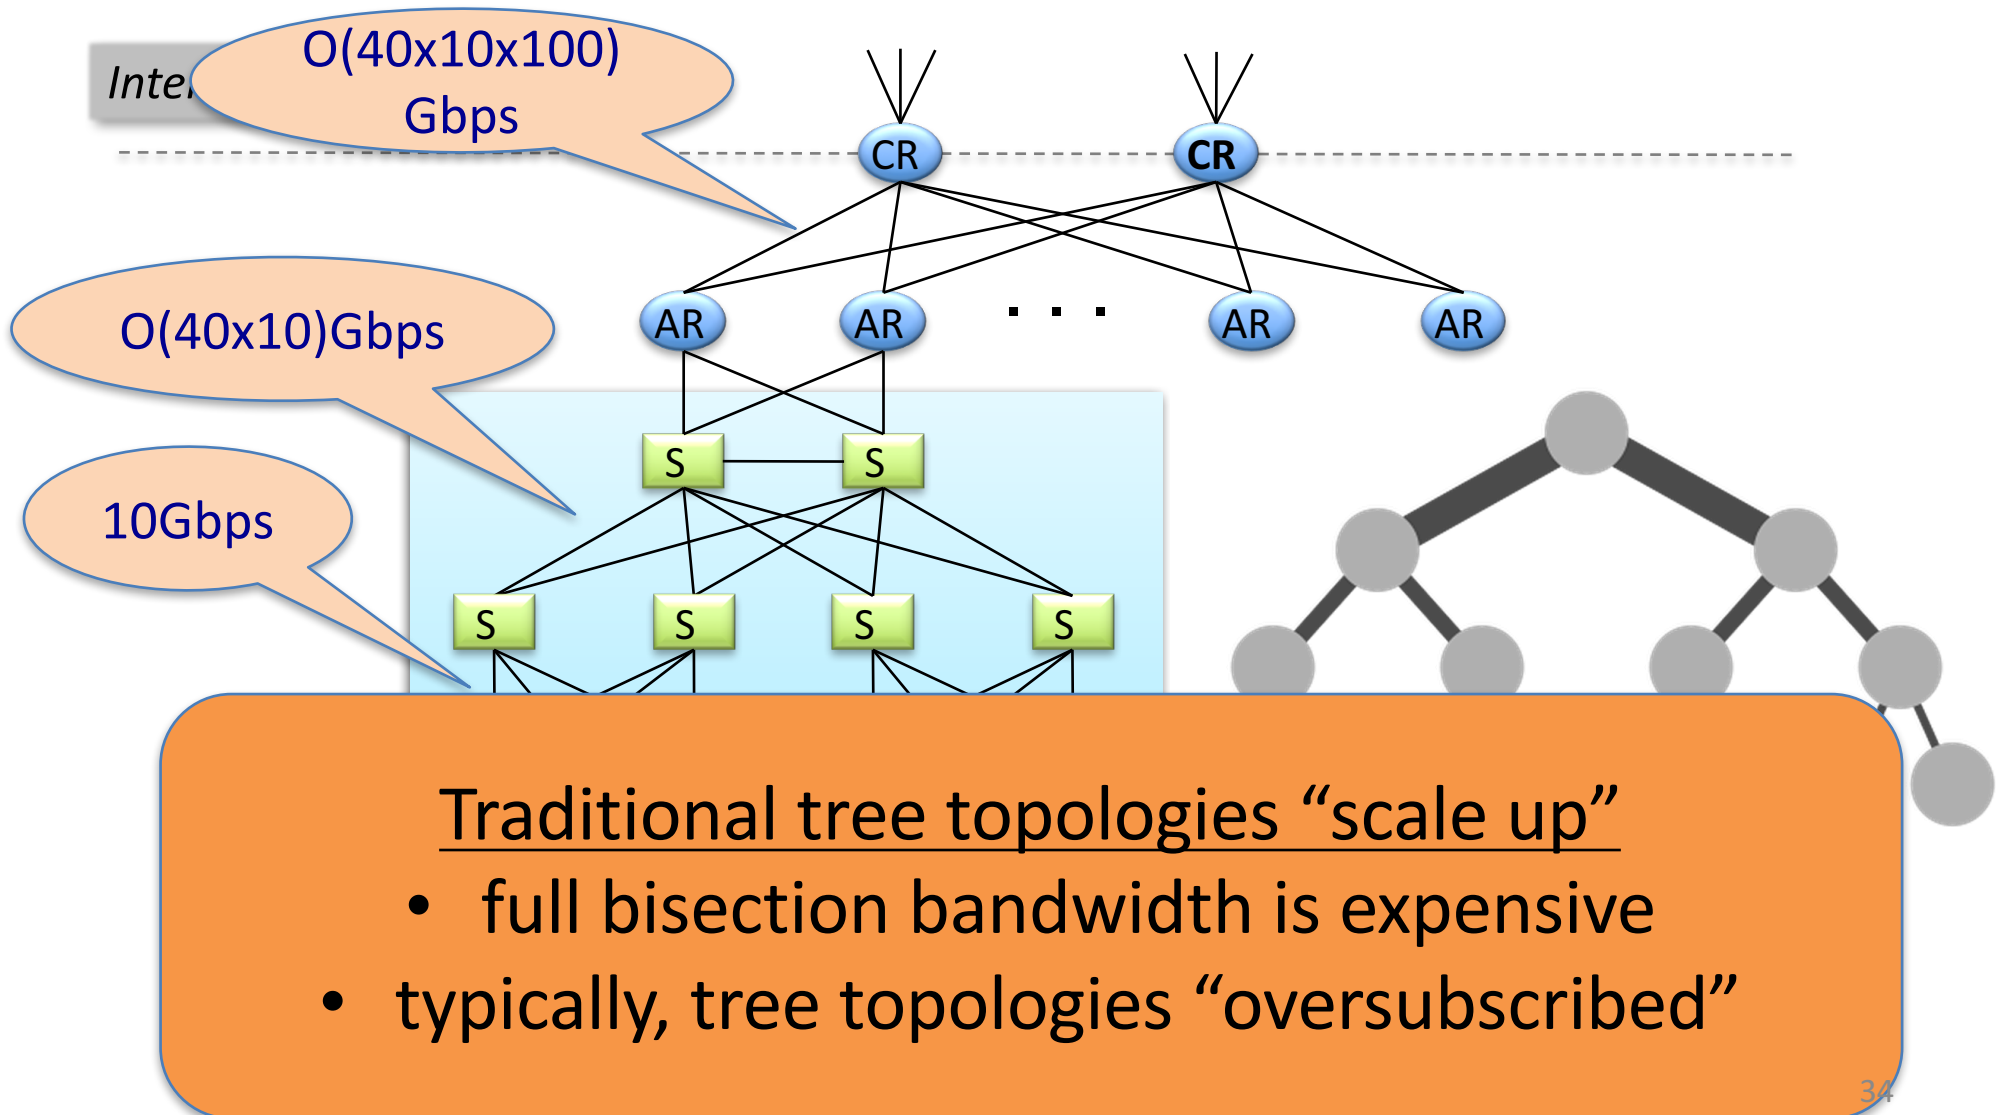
Inte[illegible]

O(40x10x100) Gbps

CR

CR

AR

AR

. . .

AR

AR

O(40x10)Gbps

S

S

10Gbps

S

S

S

S

Traditional tree topologies “scale up”

• full bisection bandwidth is expensive

• typically, tree topologies “oversubscribed”

34